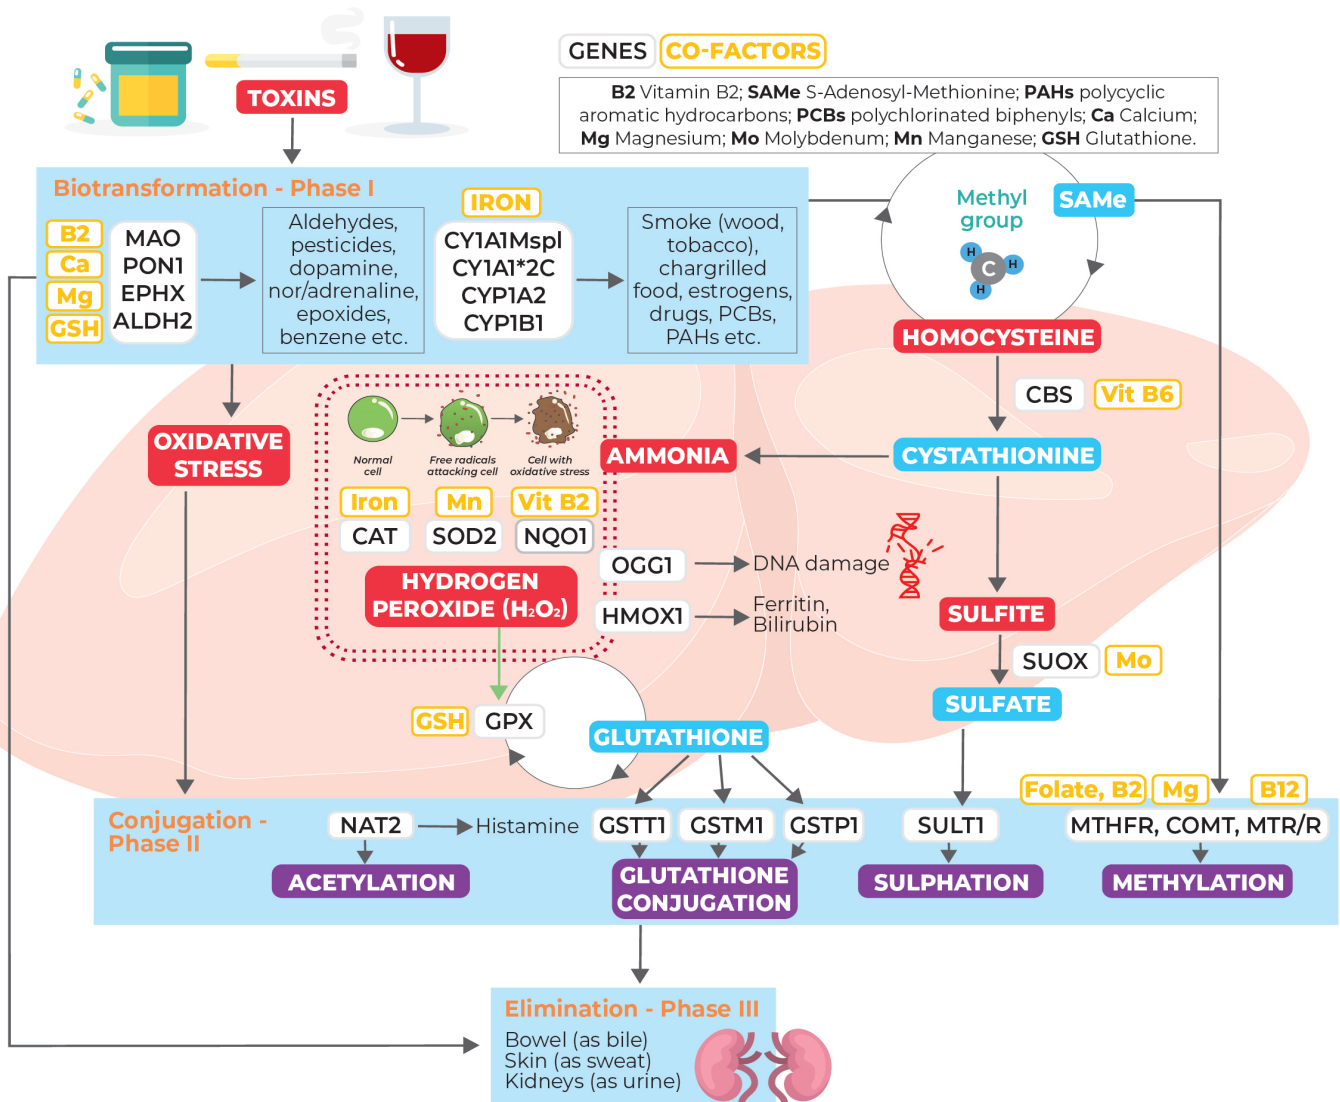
TOXINS

GENES CO-FACTORS

**B2** Vitamin B2; **SAMe** S-Adenosyl-Methionine; **PAHs** polycyclic aromatic hydrocarbons; **PCBs** polychlorinated biphenyls; **Ca** Calcium; **Mg** Magnesium; **Mo** Molybdenum; **Mn** Manganese; **GSH** Glutathione.

Biotransformation - Phase I

B2
Ca
Mg
GSH

MAO
PON1
EPHX
ALDH2

Aldehydes, pesticides, dopamine, nor/adrenaline, epoxides, benzene etc.

IRON

CY1A1Mspl
CY1A1*2C
CYP1A2
CYP1B1

Smoke (wood, tobacco), chargrilled food, estrogens, drugs, PCBs, PAHs etc.

Methyl group

SAMe

H
C
H
H

HOMOCYSTEINE

CBS Vit B6

CYSTATHIONINE

AMMONIA

OXIDATIVE STRESS

Normal cell
Free radicals attacking cell
Cell with oxidative stress

Iron Mn Vit B2
CAT SOD2 NQO1

HYDROGEN PEROXIDE ($H_2O_2$)

OGG1 DNA damage

HMOX1 Ferritin, Bilirubin

SULFITE

SUOX Mo

SULFATE

GSH GPX

GLUTATHIONE

Folate, B2 Mg B12

Conjugation - Phase II

NAT2 Histamine GSTT1 GSTM1 GSTP1 SULT1 MTHFR, COMT, MTR/R

ACETYLATION

GLUTATHIONE CONJUGATION

SULPHATION

METHYLATION

Elimination - Phase III
Bowel (as bile)
Skin (as sweat)
Kidneys (as urine)